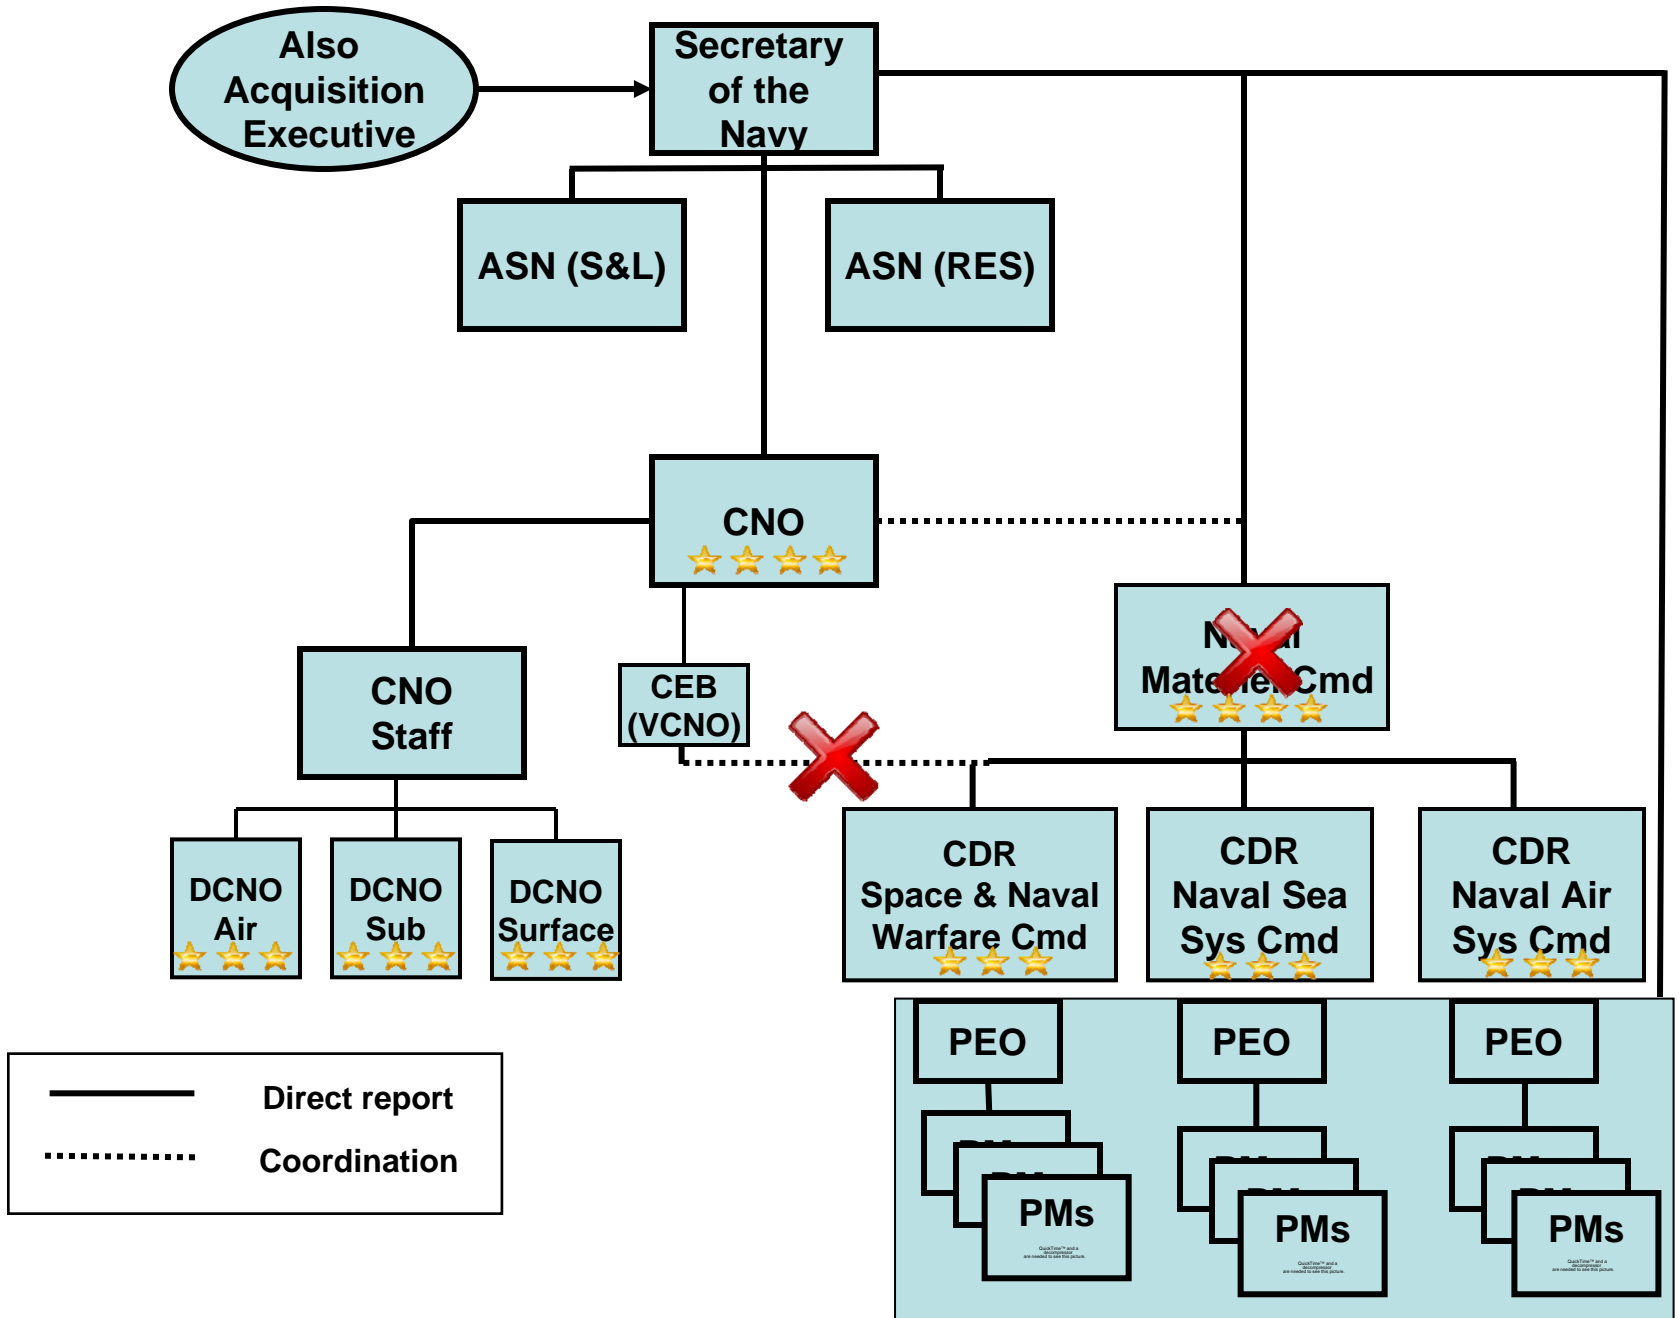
Also Acquisition Executive

Secretary of the Navy

ASN (S&L)

ASN (RES)

CNO

CNO Staff

CEB (VCNO)

N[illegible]l Mate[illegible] Cmd

DCNO Air

DCNO Sub

DCNO Surface

CDR Space & Naval Warfare Cmd

CDR Naval Sea Sys Cmd

CDR Naval Air Sys Cmd

PEO

PEO

PEO

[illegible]

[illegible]

PMs

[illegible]

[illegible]

PMs

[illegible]

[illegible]

PMs

Direct report

Coordination